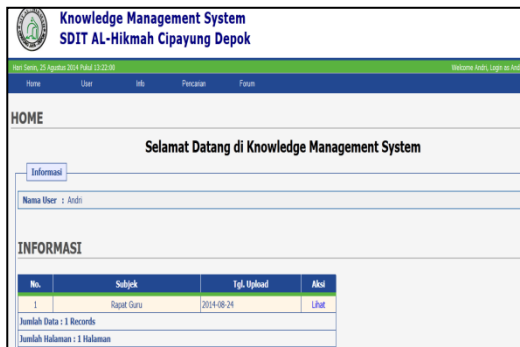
Knowledge Management System
SDIT AL-Hikmah Cipayung Depok

Hari Senin, 25 Agustus 2014 Pukul 13:22:00

Welcome Andri, Login as Andi

Home User Info Pencarian Forum

HOME

Selamat Datang di Knowledge Management System

Informasi

Nama User : Andri

INFORMASI

| No. | Subjek | Tgl. Upload | Aksi |
|---|---|---|---|
| 1 | Rapat Guru | 2014-08-24 | Lihat |

Jumlah Data : 1 Records

Jumlah Halaman : 1 Halaman